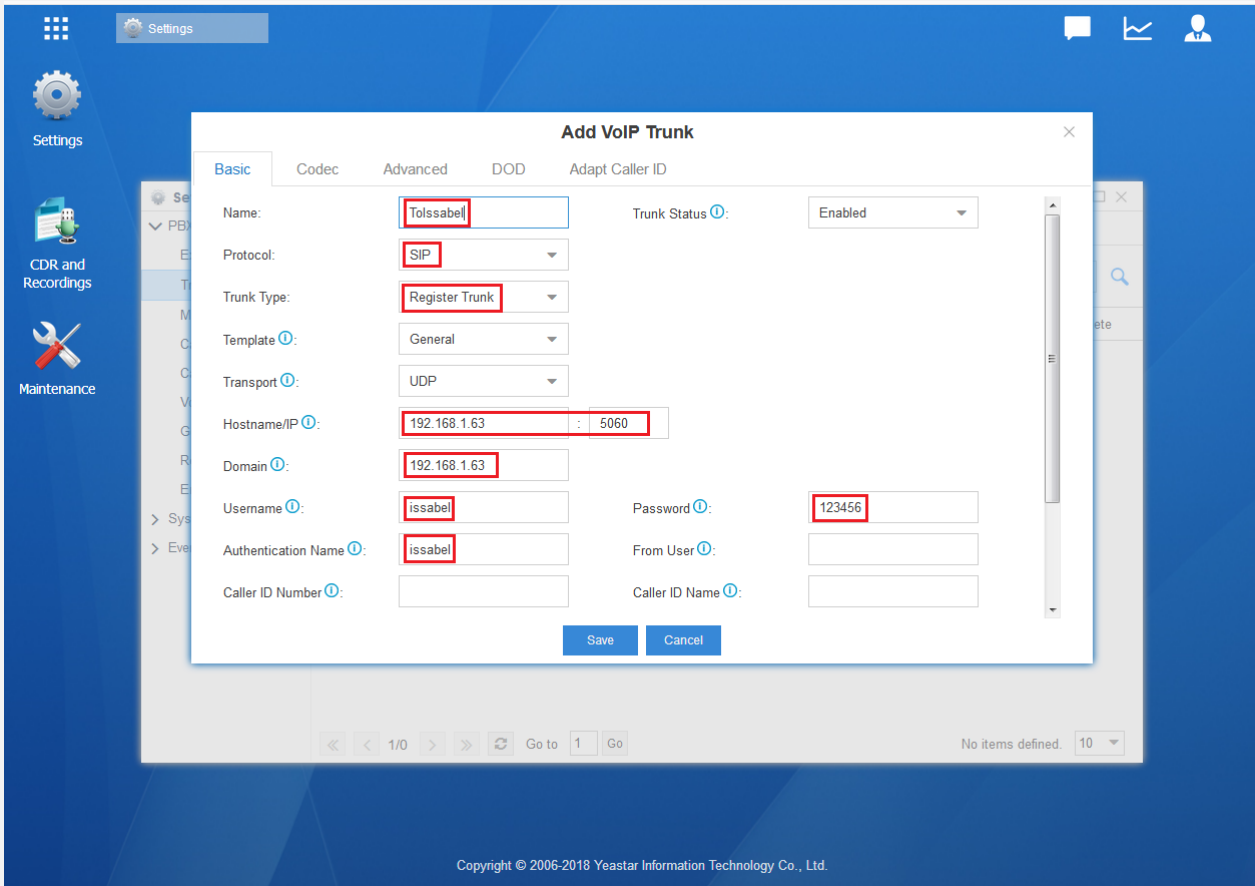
Settings

Settings

CDR and Recordings

Maintenance

Se
PBX
E
T
M
C
C
V
G
R
E
Sys
Eve

ete

Add VoIP Trunk

Basic
Codec
Advanced
DOD
Adapt Caller ID

Name: ToIssabel
Trunk Status ⓘ: Enabled
Protocol: SIP
Trunk Type: Register Trunk
Template ⓘ: General
Transport ⓘ: UDP
Hostname/IP ⓘ: 192.168.1.63 : 5060
Domain ⓘ: 192.168.1.63
Username ⓘ: issabel
Password ⓘ: 123456
Authentication Name ⓘ: issabel
From User ⓘ:
Caller ID Number ⓘ:
Caller ID Name ⓘ:

Save
Cancel

1/0
Go to 1 Go
No items defined. 10

Copyright © 2006-2018 Yeastar Information Technology Co., Ltd.